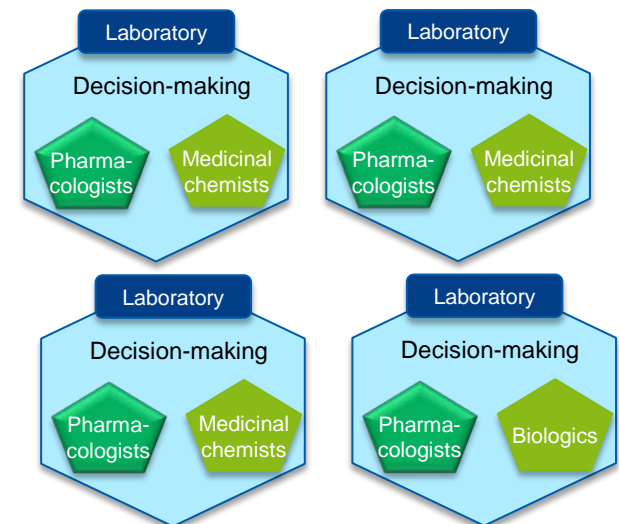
Laboratory

Decision-making

Pharma-cologists

Medicinal chemists

Laboratory

Decision-making

Pharma-cologists

Medicinal chemists

Laboratory

Decision-making

Pharma-cologists

Medicinal chemists

Laboratory

Decision-making

Pharma-cologists

Biologics